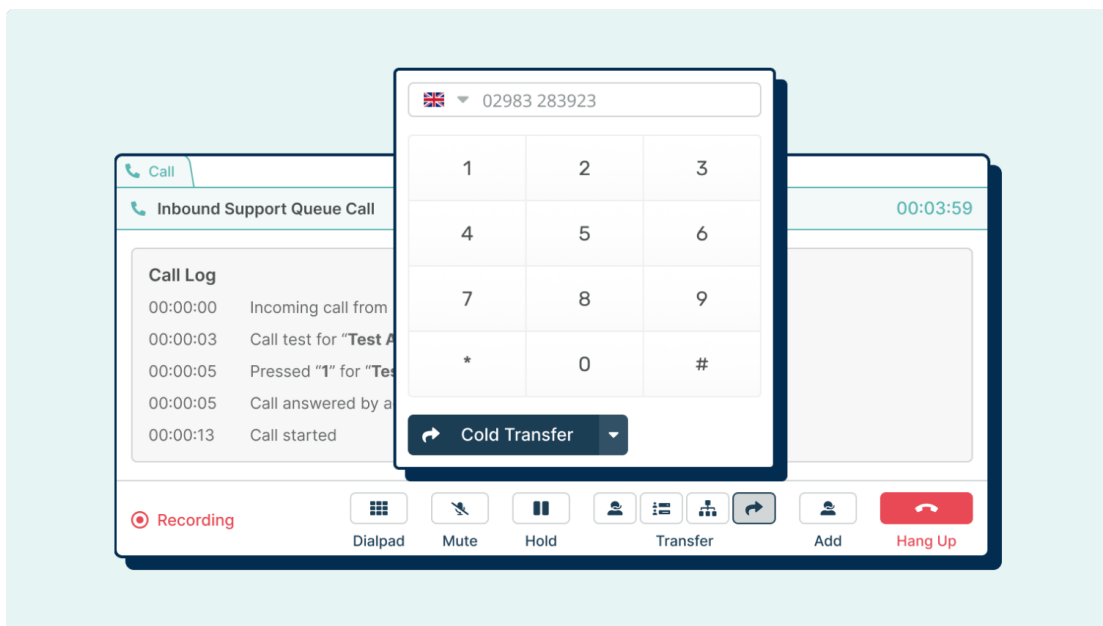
02983 283923

| 1 | 2 | 3 |
|---|---|---|
| 4 | 5 | 6 |
| 7 | 8 | 9 |
| * | 0 | # |

Cold Transfer

Call

Inbound Support Queue Call

00:03:59

Call Log

00:00:00 Incoming call from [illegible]

00:00:03 Call test for "Test A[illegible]

00:00:05 Pressed "1" for "Tes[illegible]

00:00:05 Call answered by a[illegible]

00:00:13 Call started

Recording

Dialpad

Mute

Hold

Transfer

Add

Hang Up